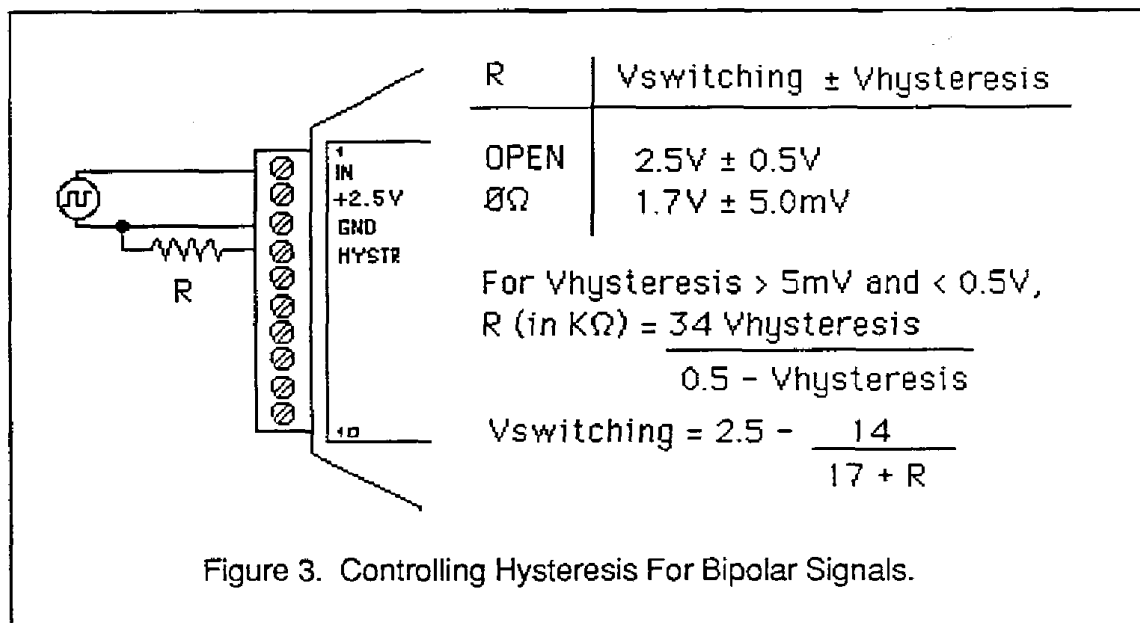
1
IN
+2.5V
GND
HYSTR

10

R

| R | Vswitching ± Vhysteresis |
|---|---|
| OPEN | 2.5V ± 0.5V |
| ØΩ | 1.7V ± 5.0mV |

For Vhysteresis > 5mV and < 0.5V,

R (in KΩ) = $\frac{34 \text{ Vhysteresis}}{0.5 - \text{Vhysteresis}}$

Vswitching = 2.5 - $\frac{14}{17 + R}$

Figure 3. Controlling Hysteresis For Bipolar Signals.